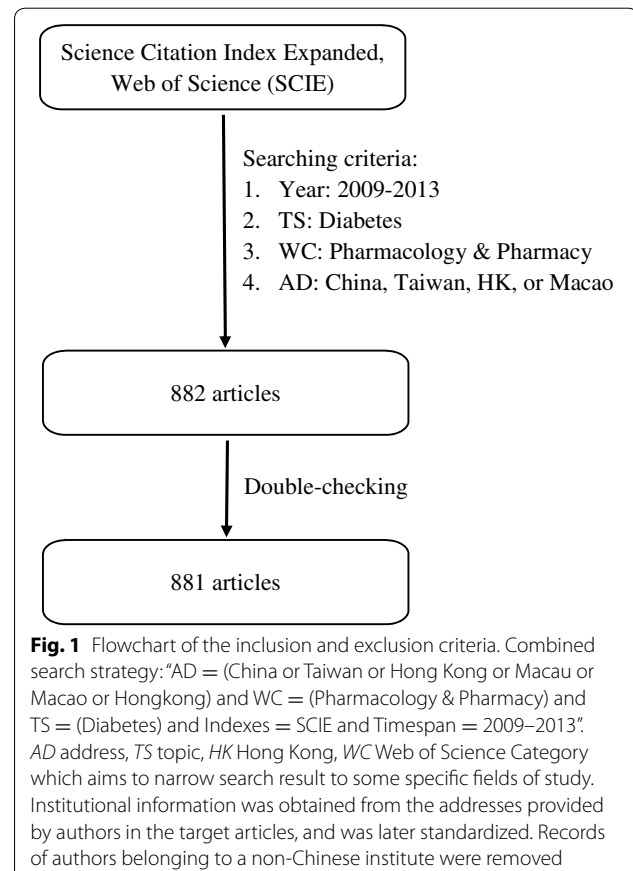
Science Citation Index Expanded, Web of Science (SCIE)

Searching criteria:
1. Year: 2009-2013
2. TS: Diabetes
3. WC: Pharmacology & Pharmacy
4. AD: China, Taiwan, HK, or Macao

882 articles

Double-checking

881 articles

**Fig. 1** Flowchart of the inclusion and exclusion criteria. Combined search strategy: "AD = (China or Taiwan or Hong Kong or Macau or Macao or Hongkong) and WC = (Pharmacology & Pharmacy) and TS = (Diabetes) and Indexes = SCIE and Timespan = 2009–2013". *AD* address, *TS* topic, *HK* Hong Kong, *WC* Web of Science Category which aims to narrow search result to some specific fields of study. Institutional information was obtained from the addresses provided by authors in the target articles, and was later standardized. Records of authors belonging to a non-Chinese institute were removed